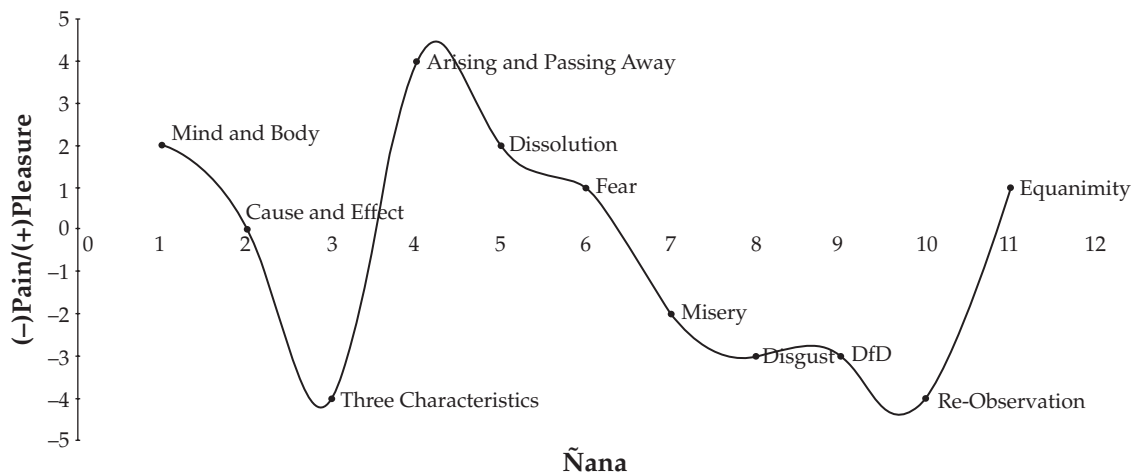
5
4
3
2
1
0
−1
−2
−3
−4
−5

(−)Pain/(+)Pleasure

0 1 2 3 4 5 6 7 8 9 10 11 12

Mind and Body
Cause and Effect
Three Characteristics
Arising and Passing Away
Dissolution
Fear
Misery
Disgust
DfD
Re-Observation
Equanimity

Ñana